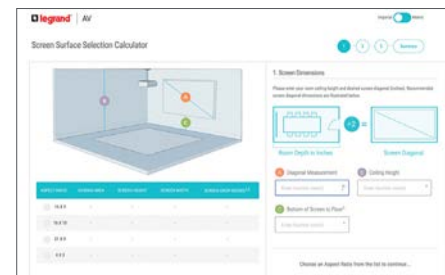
legrand | AV

Imperial Metric

Screen Surface Selection Calculator

1 2 3 Summary

1. Screen Dimensions

Please enter your room ceiling height and desired screen diagonal (inches). Recommended screen diagonal dimensions are illustrated below.

÷2 =

Room Depth in Inches

Screen Diagonal

A Diagonal Measurement

B Ceiling Height

Enter number value

Enter number value

C Bottom of Screen to Floor*

Enter number value

| ASPECT RATIO | SCREEN AREA | SCREEN HEIGHT | SCREEN WIDTH | SCREEN AREA HEIGHT |
|---|---|---|---|---|
| 16:9 | - | - | - | - |
| 16:10 | - | - | - | - |
| 2.35:1 | - | - | - | - |
| 4:3 | - | - | - | - |

Choose an Aspect Ratio from the list to continue...